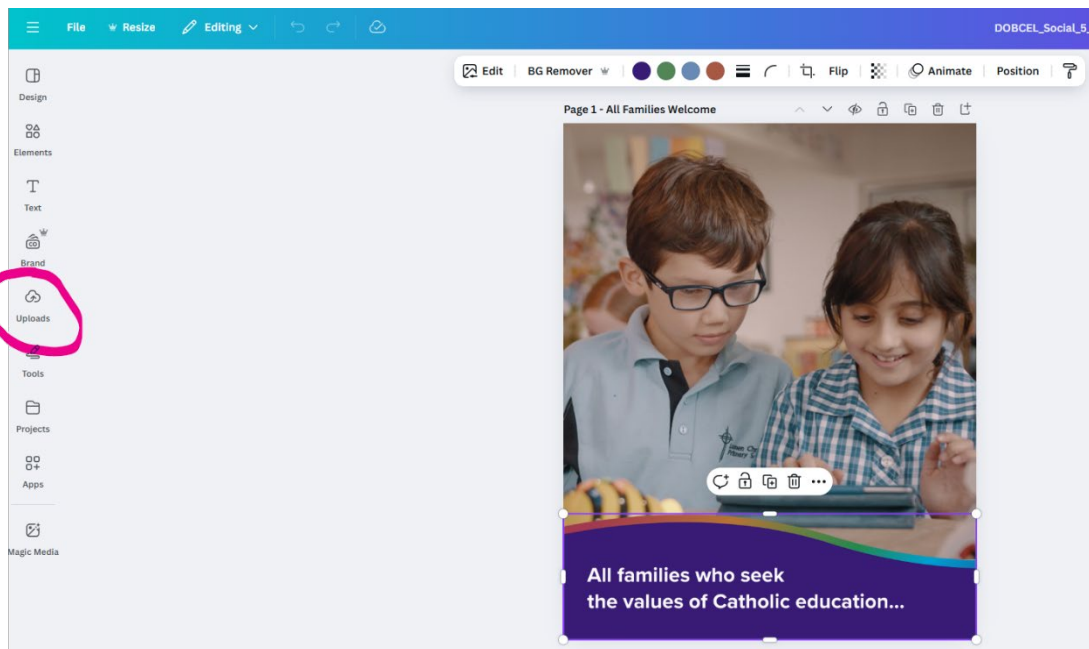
File Resize Editing

DOBCEL_Social_5

Edit BG Remover Flip Animate Position

Design

Elements

Text

Brand

Uploads

Tools

Projects

Apps

Magic Media

Page 1 - All Families Welcome

All families who seek the values of Catholic education...